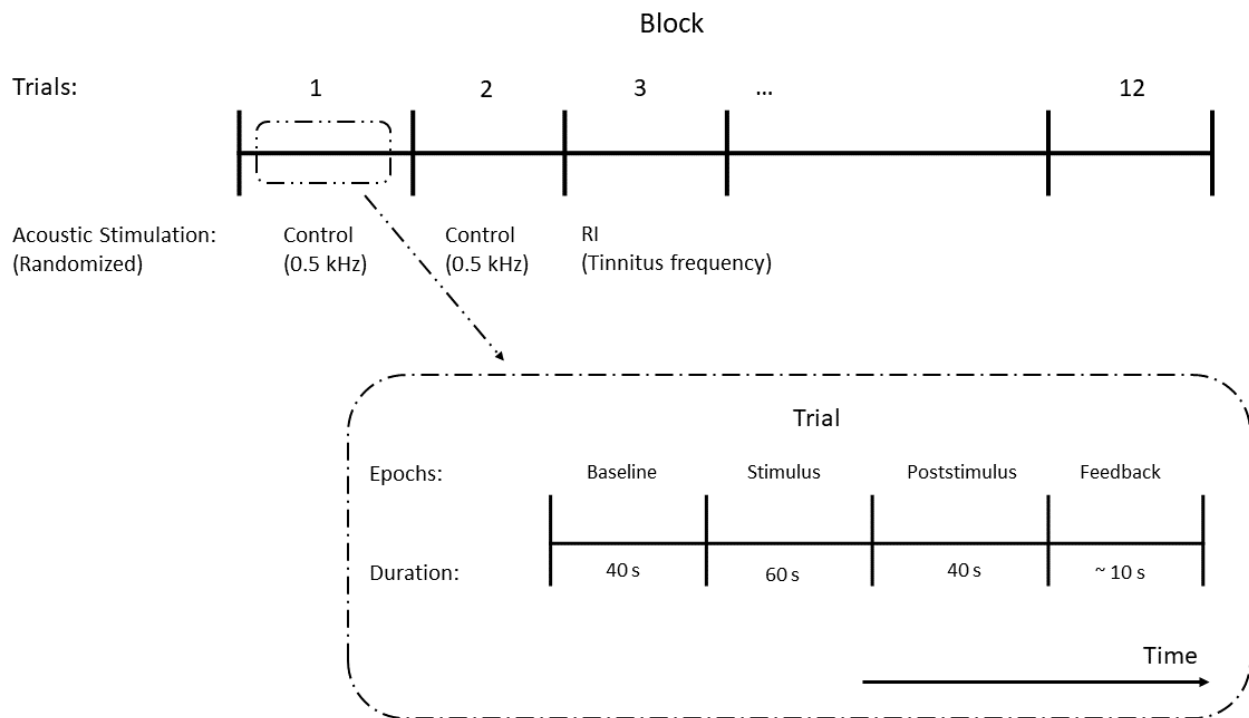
Block

Trials: 1 2 3 ... 12

Acoustic Stimulation: (Randomized)
Control (0.5 kHz)
Control (0.5 kHz)
RI (Tinnitus frequency)

Trial

Epochs: Baseline Stimulus Poststimulus Feedback

Duration: 40 s 60 s 40 s ~ 10 s

Time